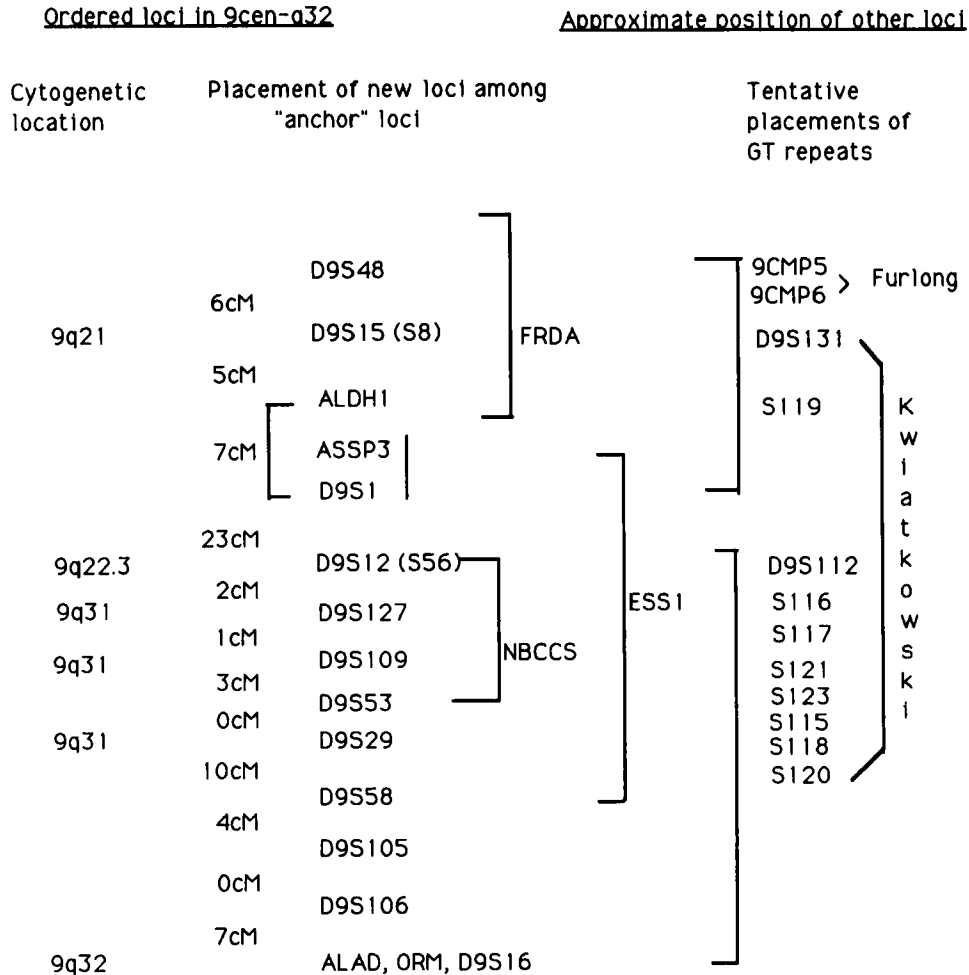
Ordered loci in 9cen-q32

Approximate position of other loci

Cytogenetic location

Placement of new loci among "anchor" loci

Tentative placements of GT repeats

D9S48
6cM
9q21
D9S15 (S8)
FRDA
5cM
ALDH1
7cM
ASSP3
D9S1
23cM
9q22.3
D9S12 (S56)
2cM
9q31
D9S127
1cM
9q31
D9S109
NBCCS
3cM
D9S53
0cM
9q31
D9S29
10cM
D9S58
ESS1
4cM
D9S105
0cM
D9S106
7cM
9q32
ALAD, ORM, D9S16

9CMP5
9CMP6
> Furlong
D9S131
S119
D9S112
S116
S117
S121
S123
S115
S118
S120

K
w
i
a
t
k
o
w
s
k
i